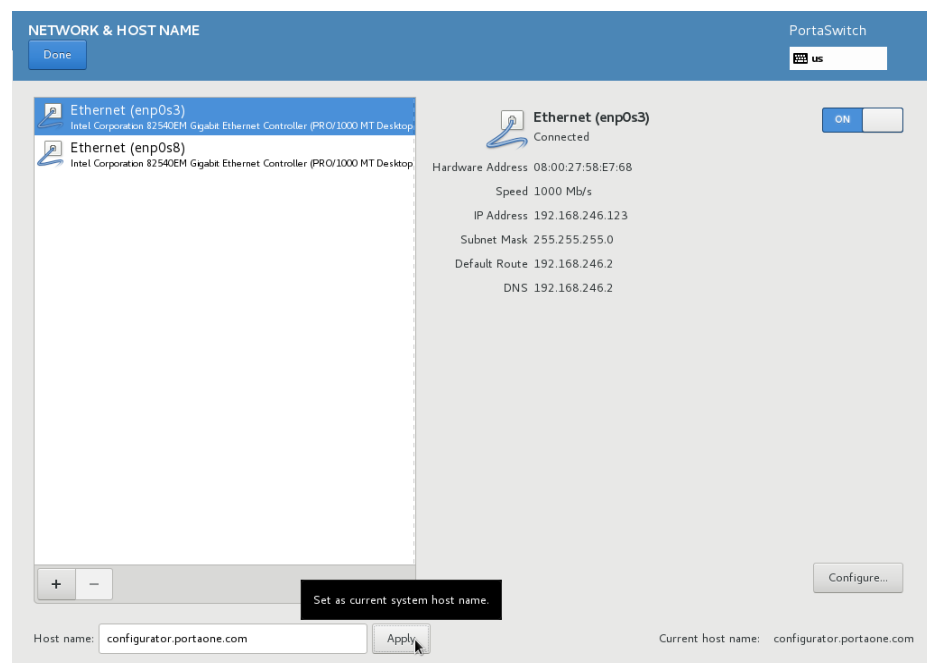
NETWORK & HOST NAME
Done
PortaSwitch
us

Ethernet (enp0s3)
Intel Corporation 82540EM Gigabit Ethernet Controller (PRO/1000 MT Desktop
Ethernet (enp0s8)
Intel Corporation 82540EM Gigabit Ethernet Controller (PRO/1000 MT Desktop

Ethernet (enp0s3)
Connected
ON

| | |
|---|---|
| Hardware Address | 08:00:27:58:E7:68 |
| Speed | 1000 Mb/s |
| IP Address | 192.168.246.123 |
| Subnet Mask | 255.255.255.0 |
| Default Route | 192.168.246.2 |
| DNS | 192.168.246.2 |

+ −
Configure...
Set as current system host name.
Host name: configurator.portaone.com
Apply
Current host name: configurator.portaone.com